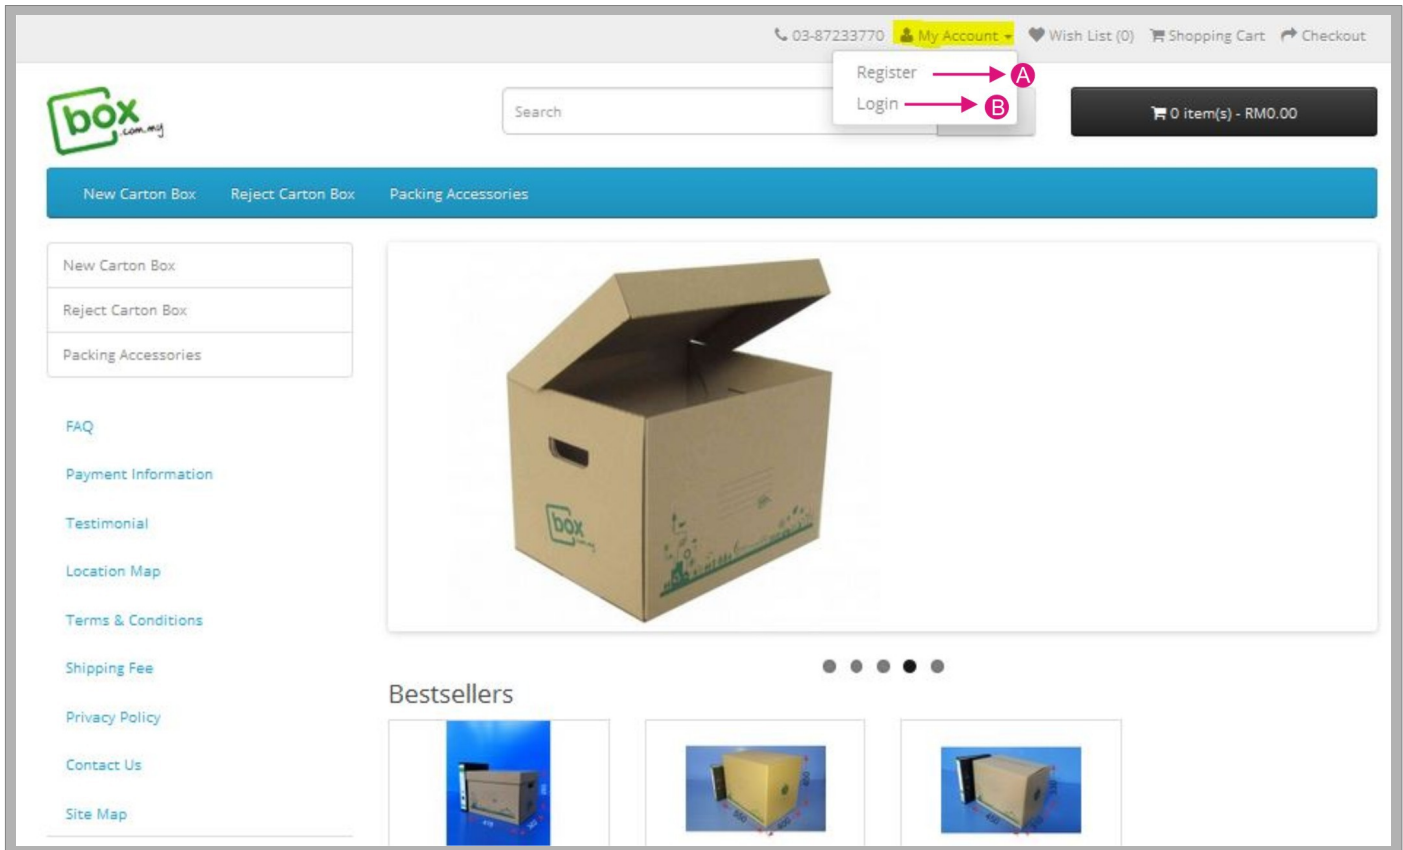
03-87233770 My Account Wish List (0) Shopping Cart Checkout

Register A
Login B

box .com.my

Search

0 item(s) - RM0.00

New Carton Box Reject Carton Box Packing Accessories

New Carton Box
Reject Carton Box
Packing Accessories

FAQ
Payment Information
Testimonial
Location Map
Terms & Conditions
Shipping Fee
Privacy Policy
Contact Us
Site Map

box .com.my

Bestsellers